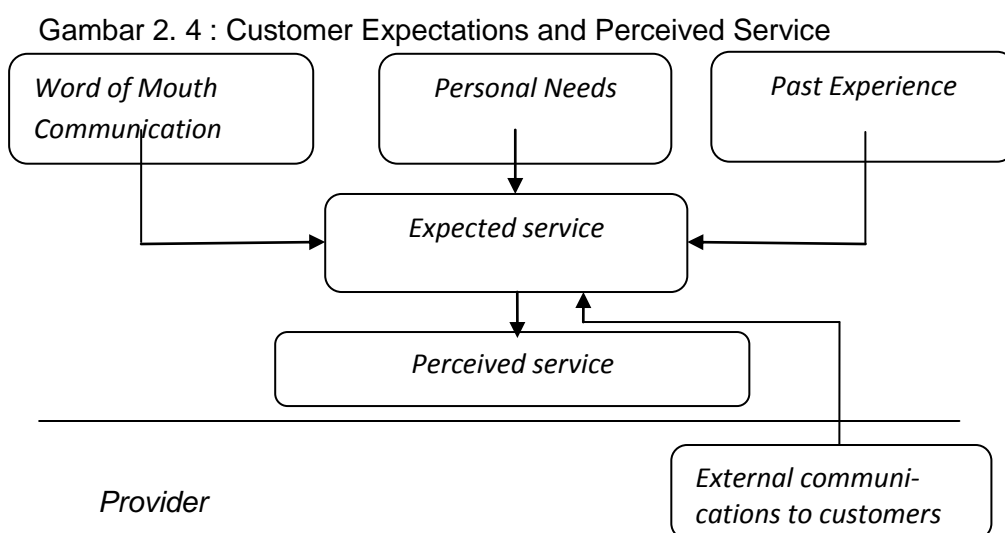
Gambar 2. 4 : Customer Expectations and Perceived Service

Word of Mouth Communication

Personal Needs

Past Experience

Expected service

Perceived service

Provider

External communications to customers